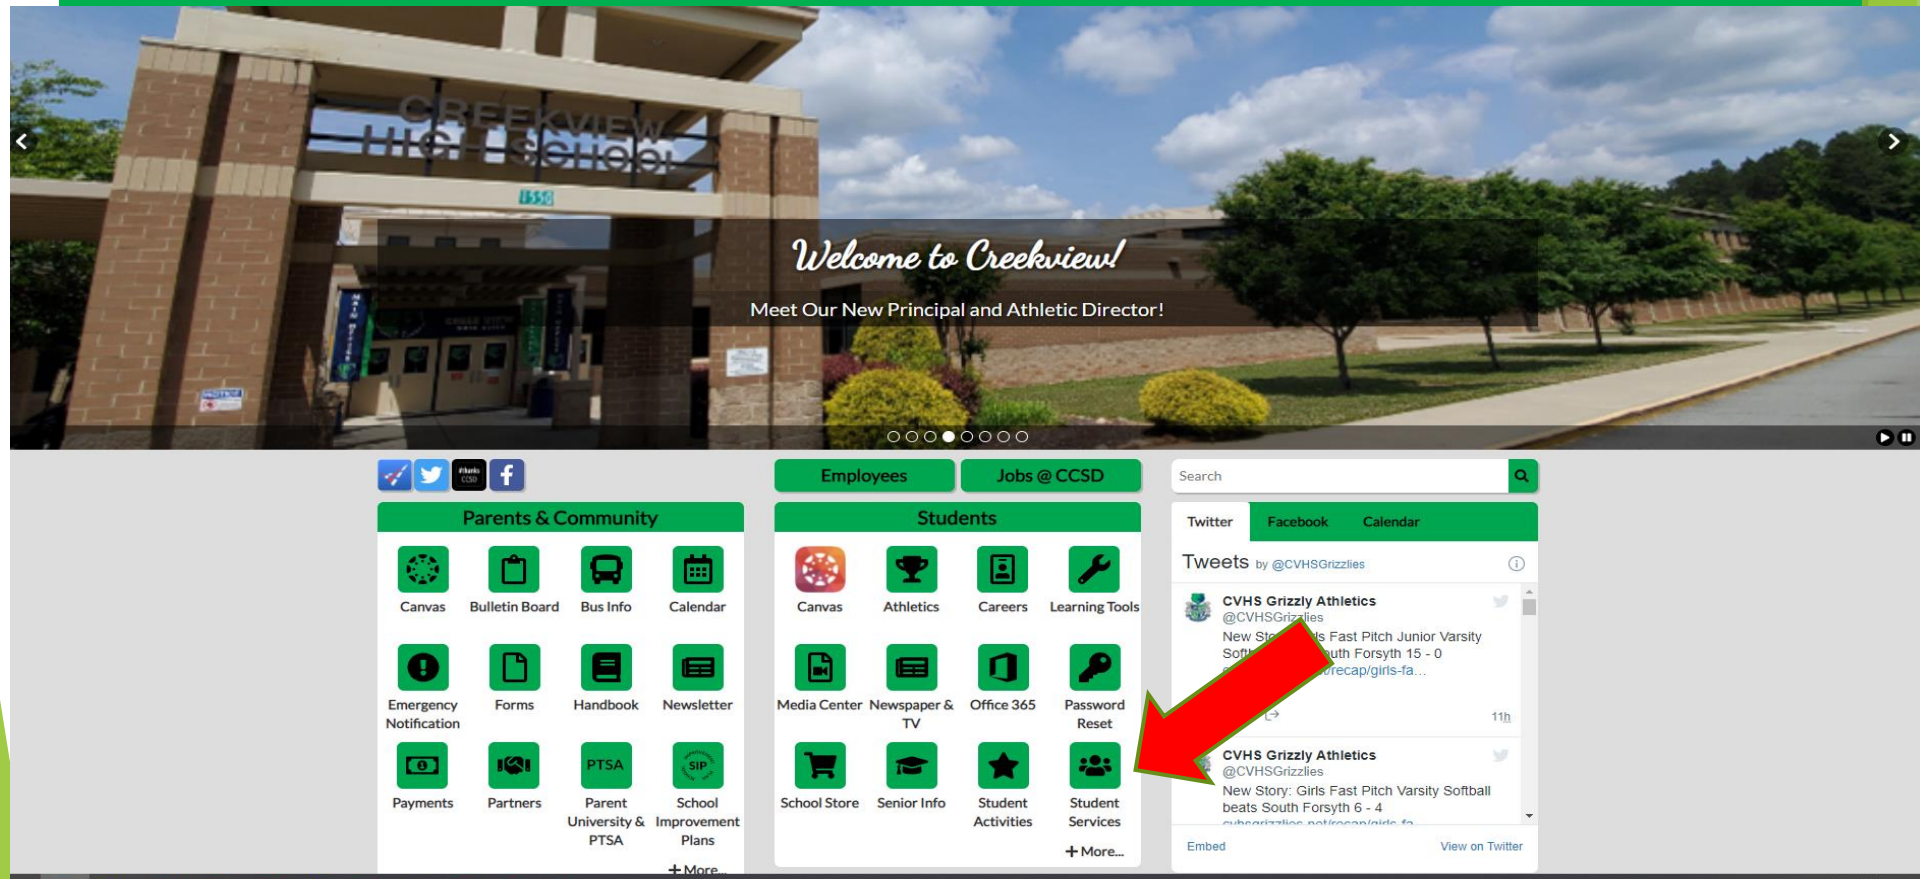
CREEKVIEW HIGH SCHOOL

1550

Welcome to Creekview!

Meet Our New Principal and Athletic Director!

Employees
Jobs @ CCSD

Search

Parents & Community

Canvas
Bulletin Board
Bus Info
Calendar
Emergency Notification
Forms
Handbook
Newsletter
Payments
Partners
PTSA
Parent University & PTSA
SIP
School Improvement Plans
+ More

Students

Canvas
Athletics
Careers
Learning Tools
Media Center
Newspaper & TV
Office 365
Password Reset
School Store
Senior Info
Student Activities
Student Services
+ More...

Twitter
Facebook
Calendar

Tweets by @CVHSGrizzlies

CVHS Grizzly Athletics
@CVHSGrizzlies
New St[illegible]s Fast Pitch Junior Varsity Soft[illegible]uth Forsyth 15 - 0
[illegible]/recap/girls-fa...
11h

CVHS Grizzly Athletics
@CVHSGrizzlies
New Story: Girls Fast Pitch Varsity Softball beats South Forsyth 6 - 4
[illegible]

Embed
View on Twitter